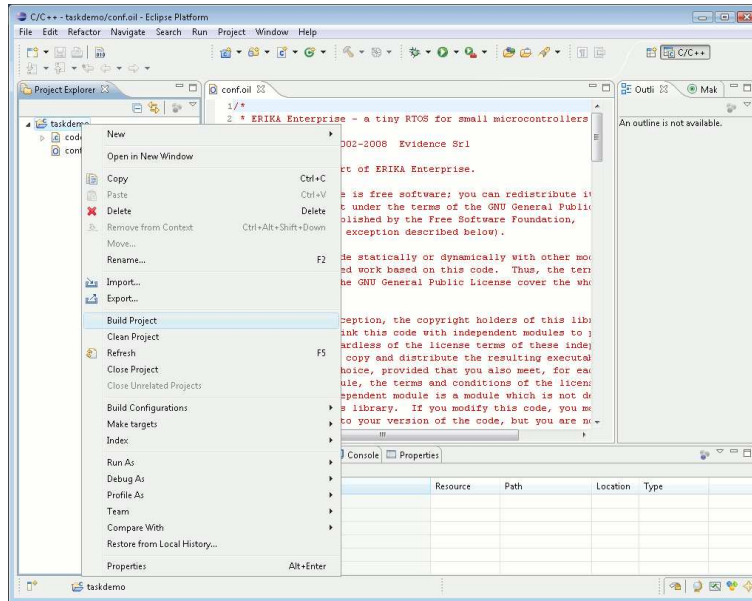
C/C++ - taskdemo/conf.oil - Eclipse Platform

File Edit Refactor Navigate Search Run Project Window Help

C/C++

Project Explorer

taskdemo
code
conf

conf.oil

1 /*
2 * ERIKA Enterprise - a tiny RTOS for small microcontrollers
002-2008 Evidence Srl
rt of ERIKA Enterprise.
e is free software; you can redistribute it
t under the terms of the GNU General Public
lished by the Free Software Foundation,
exception described below).
de statically or dynamically with other mod
ed work based on this code. Thus, the term
he GNU General Public License cover the who
ception, the copyright holders of this libr
nk this code with independent modules to p
ardless of the license terms of these indep
copy and distribute the resulting executab
hoice, provided that you also meet, for eac
ule, the terms and conditions of the licens
ependent module is a module which is not de
s library. If you modify this code, you ma
to your version of the code, but you are no

New
Open in New Window
Copy Ctrl+C
Paste Ctrl+V
Delete Delete
Remove from Context Ctrl+Alt+Shift+Down
Move...
Rename... F2
Import...
Export...
Build Project
Clean Project
Refresh F5
Close Project
Close Unrelated Projects
Build Configurations
Make targets
Index
Run As
Debug As
Profile As
Team
Compare With
Restore from Local History...
Properties Alt+Enter

Outli Mak
An outline is not available.

Console Properties

| Resource | Path | Location | Type |
|---|---|---|---|

taskdemo